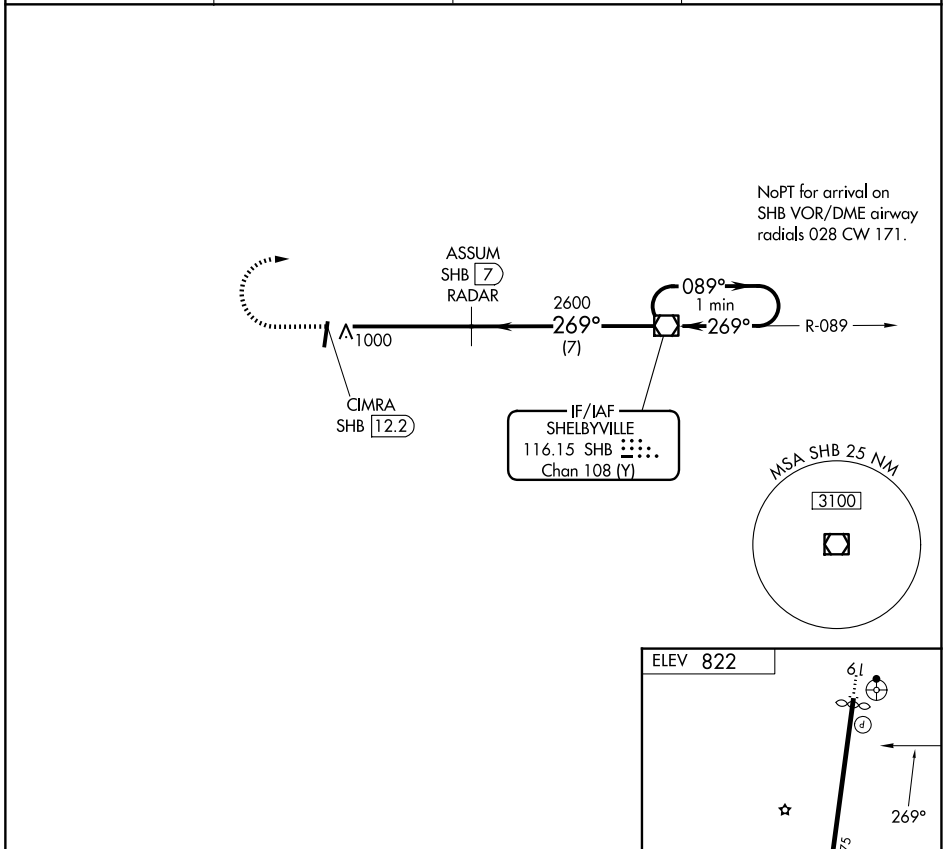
NoPT for arrival on SHB VOR/DME airway radials 028 CW 171.

ASSUM
SHB 7
RADAR

2600
269°
(7)

089°
1 min
269°

R-089

1000

CIMRA
SHB 12.2

IF/IAF
SHELBYVILLE
116.15 SHB
Chan 108 (Y)

MSA SHB 25 NM
3100

ELEV 822

6.1

269°

75